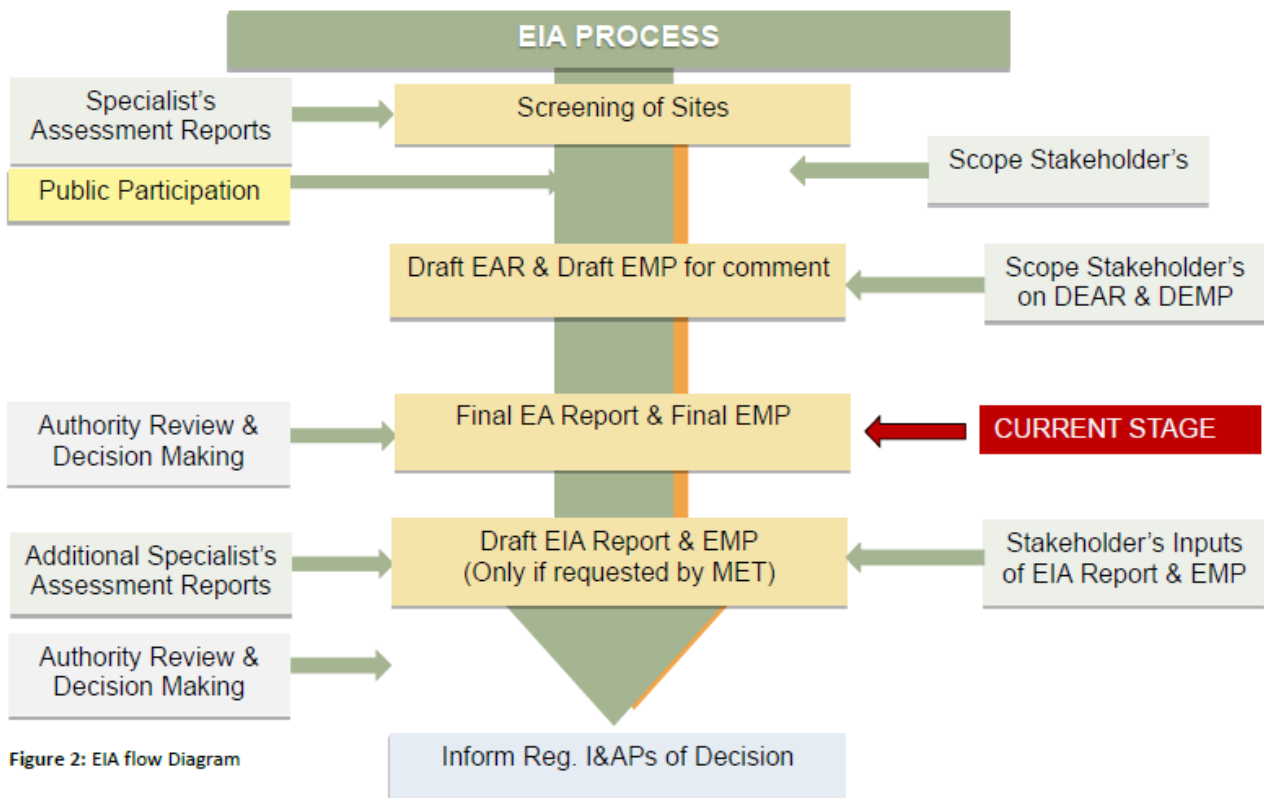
EIA PROCESS

Specialist's Assessment Reports

Screening of Sites

Public Participation

Scope Stakeholder's

Draft EAR & Draft EMP for comment

Scope Stakeholder's on DEAR & DEMP

Authority Review & Decision Making

Final EA Report & Final EMP

CURRENT STAGE

Additional Specialist's Assessment Reports

Draft EIA Report & EMP (Only if requested by MET)

Stakeholder's Inputs of EIA Report & EMP

Authority Review & Decision Making

Figure 2: EIA flow Diagram

Inform Reg. I&APs of Decision